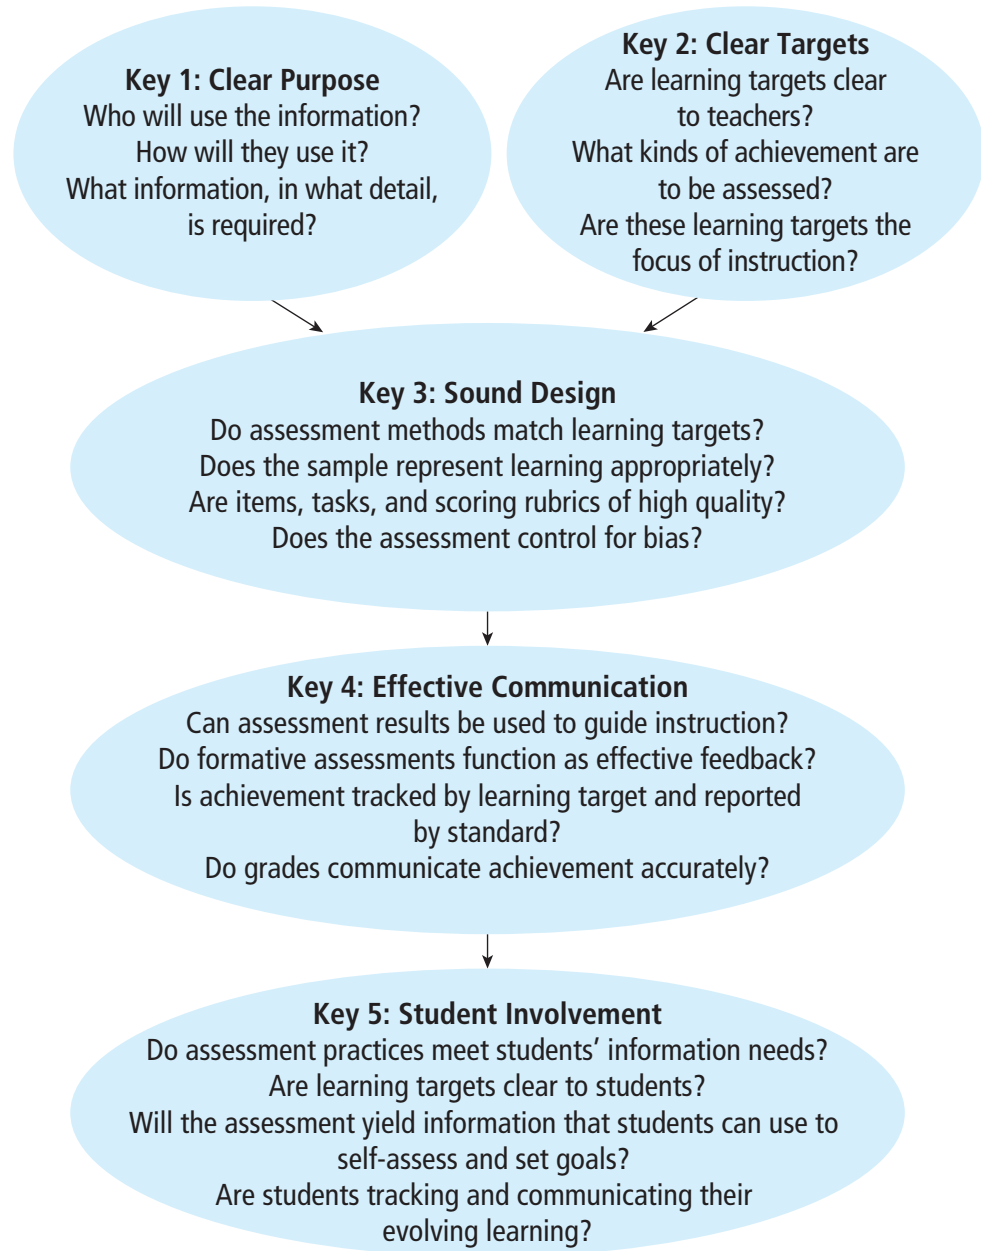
**Key 1: Clear Purpose**
Who will use the information?
How will they use it?
What information, in what detail, is required?

**Key 2: Clear Targets**
Are learning targets clear to teachers?
What kinds of achievement are to be assessed?
Are these learning targets the focus of instruction?

**Key 3: Sound Design**
Do assessment methods match learning targets?
Does the sample represent learning appropriately?
Are items, tasks, and scoring rubrics of high quality?
Does the assessment control for bias?

**Key 4: Effective Communication**
Can assessment results be used to guide instruction?
Do formative assessments function as effective feedback?
Is achievement tracked by learning target and reported by standard?
Do grades communicate achievement accurately?

**Key 5: Student Involvement**
Do assessment practices meet students' information needs?
Are learning targets clear to students?
Will the assessment yield information that students can use to self-assess and set goals?
Are students tracking and communicating their evolving learning?